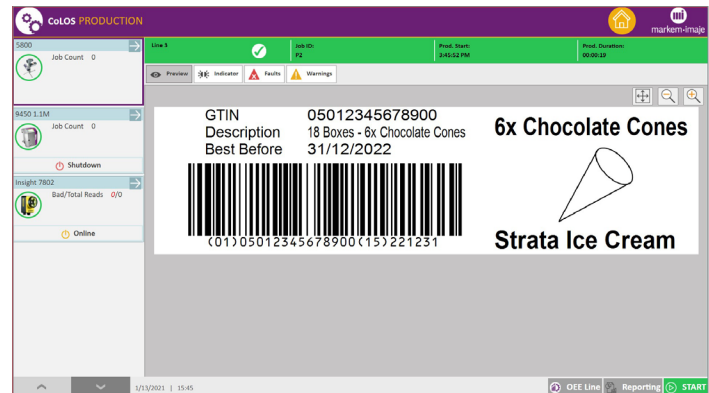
CoLOS PRODUCTION

markem-imaje

5800
Job Count 0

Line 3

Job ID:
P2

Prod. Start:
3:45:52 PM

Prod. Duration:
00:00:19

Preview
Indicator
Faults
Warnings

9450 1.1M
Job Count 0

Shutdown

Insight 7802
Bad/Total Reads 0/0

Online

GTIN 05012345678900
Description 18 Boxes - 6x Chocolate Cones
Best Before 31/12/2022

(01)05012345678900(15)221231

6x Chocolate Cones

Strata Ice Cream

1/13/2021 | 15:45

OEE Line
Reporting
START